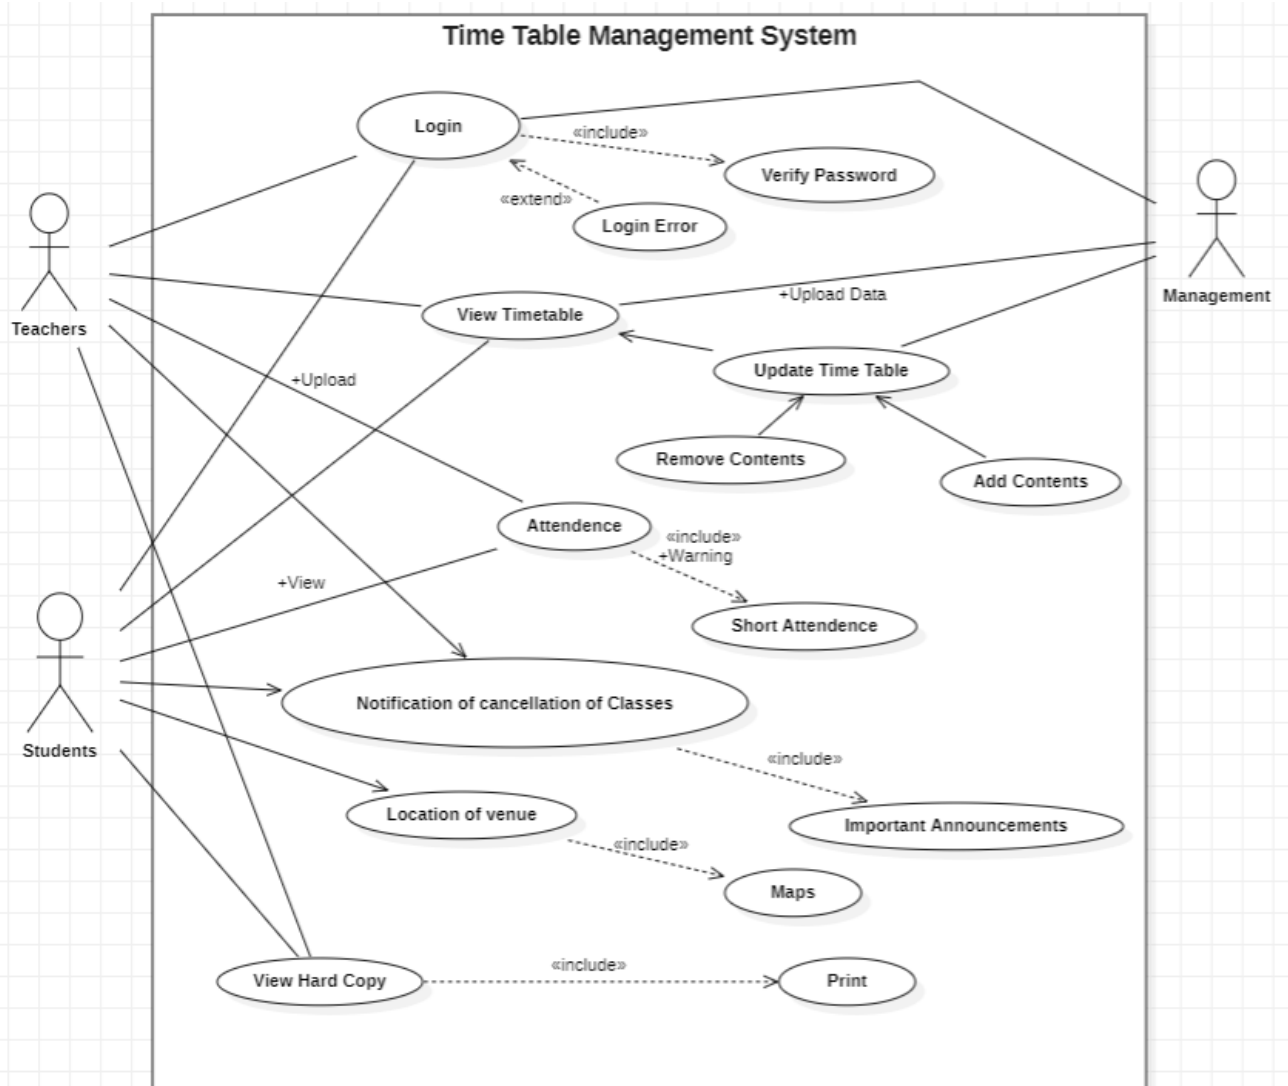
Time Table Management System

Login
«include»
Verify Password
«extend»
Login Error

Teachers

Management

View Timetable
+Upload Data
Update Time Table
+Upload
Remove Contents
Add Contents
Attendence
«include»
+Warning
Short Attendence
+View

Students

Notification of cancellation of Classes
«include»
Important Announcements
Location of venue
«include»
Maps
View Hard Copy
«include»
Print